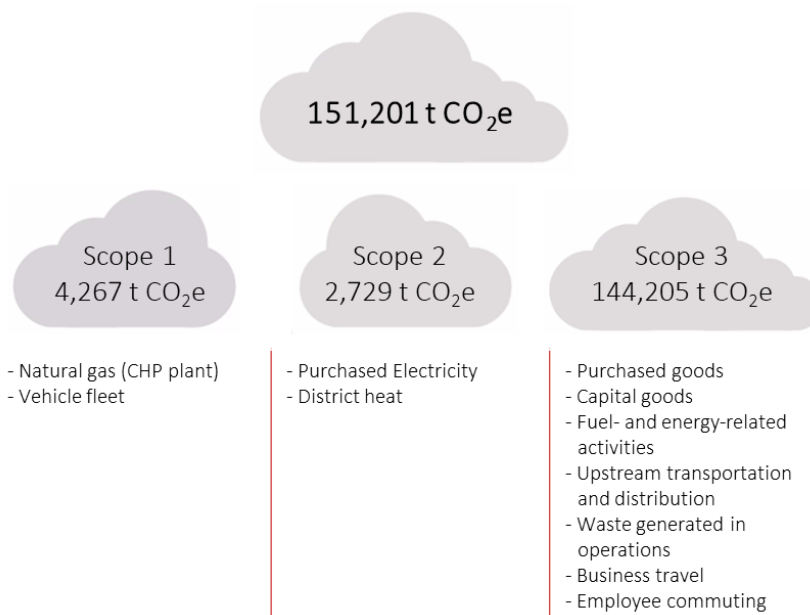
151,201 t $CO_2$e

Scope 1
4,267 t $CO_2$e

Scope 2
2,729 t $CO_2$e

Scope 3
144,205 t $CO_2$e

- Natural gas (CHP plant)
- Vehicle fleet

- Purchased Electricity
- District heat

- Purchased goods
- Capital goods
- Fuel- and energy-related activities
- Upstream transportation and distribution
- Waste generated in operations
- Business travel
- Employee commuting